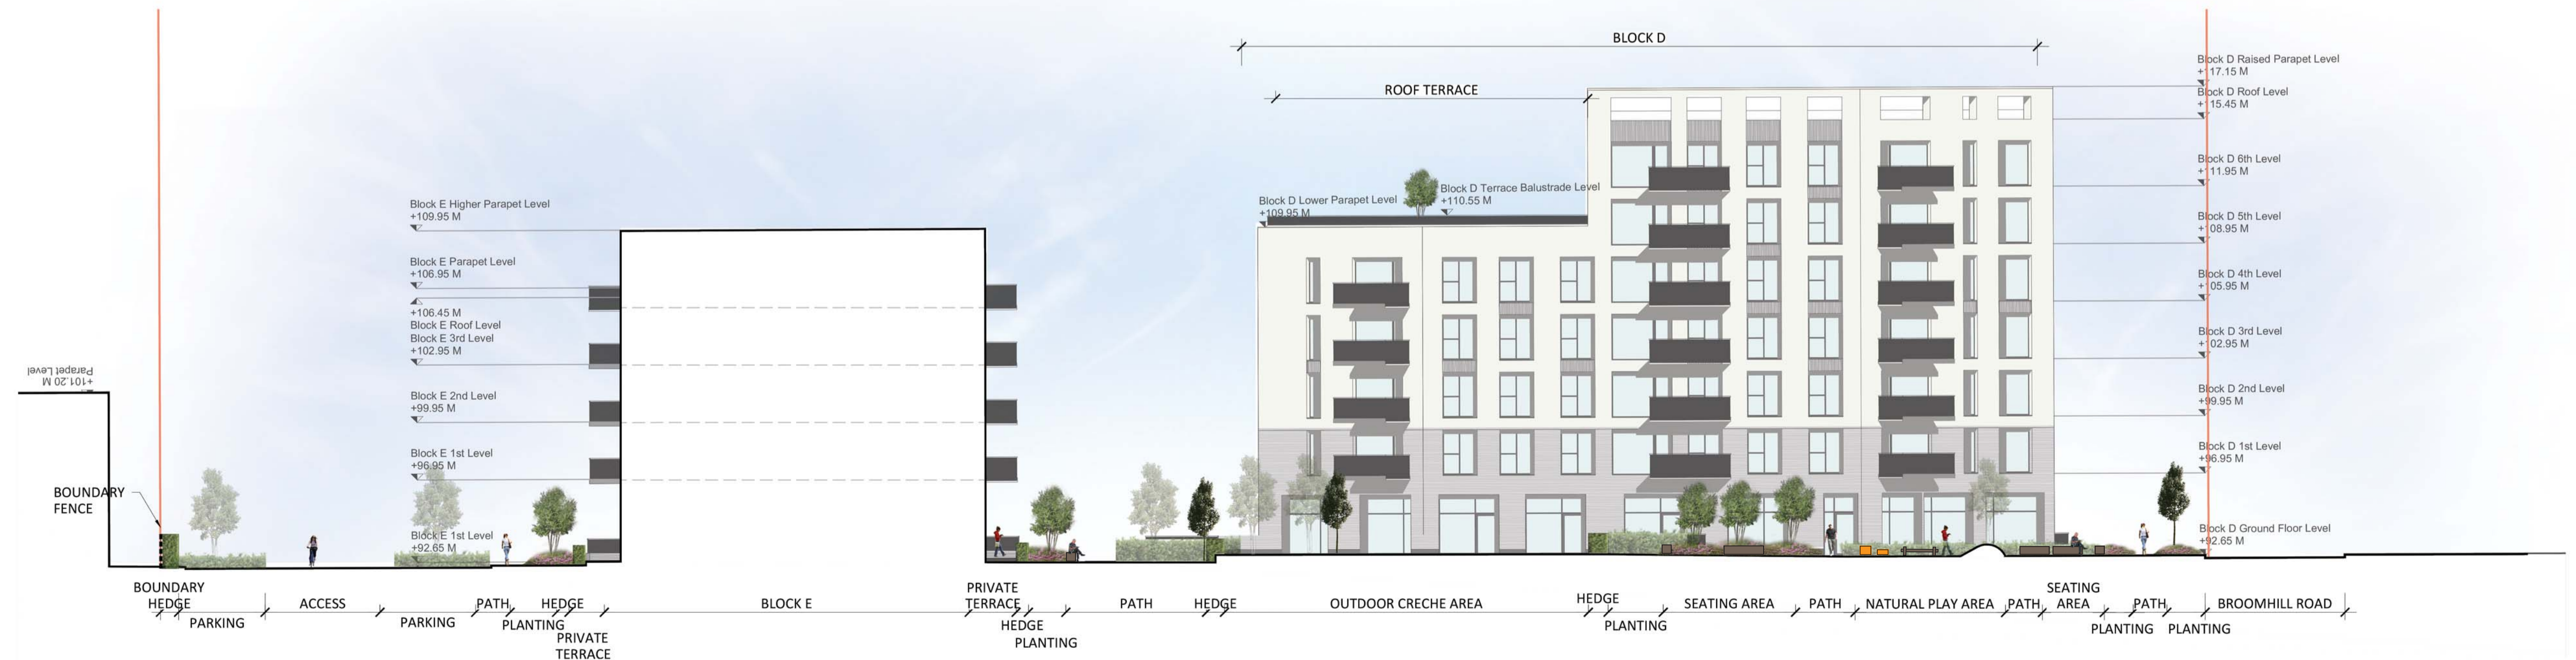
+101.20 M
Parapet Level

BOUNDARY FENCE

Block E Higher Parapet Level
+109.95 M

Block E Parapet Level
+106.95 M

+106.45 M
Block E Roof Level
Block E 3rd Level
+102.95 M

Block E 2nd Level
+99.95 M

Block E 1st Level
+96.95 M

Block E 1st Level
+92.65 M

BLOCK D

ROOF TERRACE

Block D Lower Parapet Level
+109.95 M

Block D Terrace Balustrade Level
+110.55 M

Block D Raised Parapet Level
+117.15 M

Block D Roof Level
+115.45 M

Block D 6th Level
+111.95 M

Block D 5th Level
+108.95 M

Block D 4th Level
+105.95 M

Block D 3rd Level
+102.95 M

Block D 2nd Level
+99.95 M

Block D 1st Level
+96.95 M

Block D Ground Floor Level
+92.65 M

BOUNDARY HEDGE
PARKING
ACCESS
PARKING
PATH
HEDGE
PLANTING
PRIVATE TERRACE
BLOCK E
PRIVATE TERRACE
HEDGE
PLANTING
PATH
HEDGE
OUTDOOR CRECHE AREA
HEDGE
PLANTING
SEATING AREA
PATH
NATURAL PLAY AREA
PATH
SEATING AREA
PLANTING
PATH
PLANTING
BROOMHILL ROAD